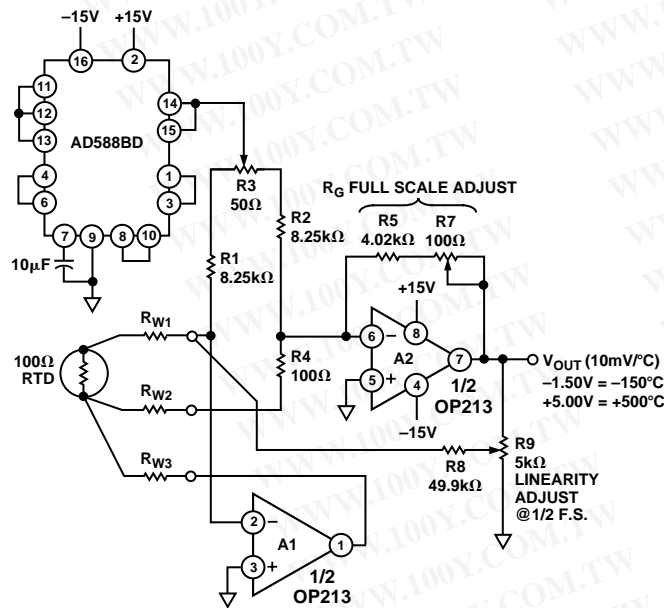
–15V +15V
16 2
11
12
13
14
15
AD588BD
4
6
1
3
7 9 8 10
10µF
R3
50Ω
R2
8.25kΩ
R1
8.25kΩ
$R_G$ FULL SCALE ADJUST
R5
4.02kΩ
R7
100Ω
+15V
6 8
–
A2
+
5 4
7
1/2
OP213
–15V
$V_{OUT}$ (10mV/°C)
–1.50V = –150°C
+5.00V = +500°C
R4
100Ω
100Ω
RTD
$R_{W1}$
$R_{W2}$
$R_{W3}$
R8
49.9kΩ
R9
5kΩ
LINEARITY
ADJUST
@1/2 F.S.
2 –
A1
3 +
1
1/2
OP213
WWW.100Y.COM.TW